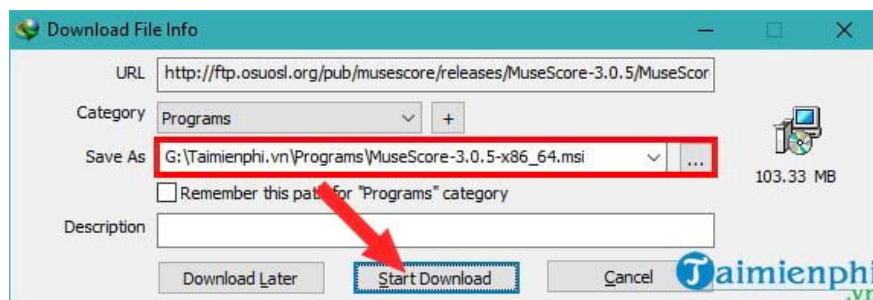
Download File Info

URL http://ftp.osuosl.org/pub/musescore/releases/MuseScore-3.0.5/MuseScor

Category Programs +

Save As G:\Taimienphi.vn\Programs\MuseScore-3.0.5-x86_64.msi ...

103.33 MB

Remember this pat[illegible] for "Programs" category

Description

Download Later Start Download Cancel

Taimienphi
.vn